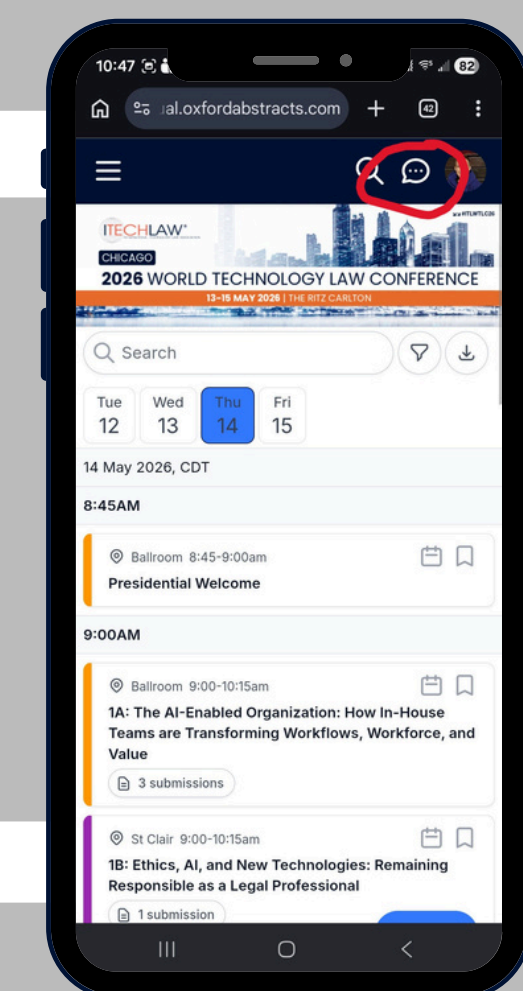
10:47

82

ıal.oxfordabstracts.com

42

ITECHLAW

CHICAGO

2026 WORLD TECHNOLOGY LAW CONFERENCE

13–15 MAY 2026 | THE RITZ CARLTON

#ITLWTLC26

Search

Tue 12

Wed 13

Thu 14

Fri 15

14 May 2026, CDT

8:45AM

Ballroom 8:45-9:00am

Presidential Welcome

9:00AM

Ballroom 9:00-10:15am

1A: The AI-Enabled Organization: How In-House Teams are Transforming Workflows, Workforce, and Value

3 submissions

St Clair 9:00-10:15am

1B: Ethics, AI, and New Technologies: Remaining Responsible as a Legal Professional

1 submission